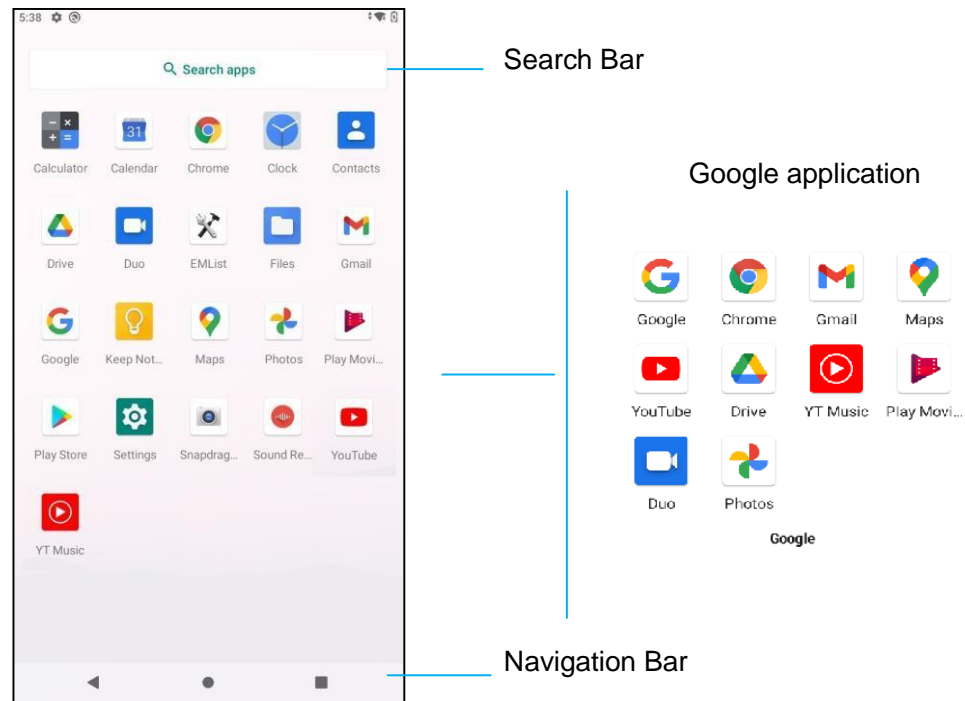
5:38

Search apps

Search Bar

Calculator Calendar Chrome Clock Contacts

Drive Duo EMList Files Gmail

Google Keep Not... Maps Photos Play Movi...

Play Store Settings Snapdrag... Sound Re... YouTube

YT Music

Google application

Google Chrome Gmail Maps

YouTube Drive YT Music Play Movi...

Duo Photos

Google

Navigation Bar